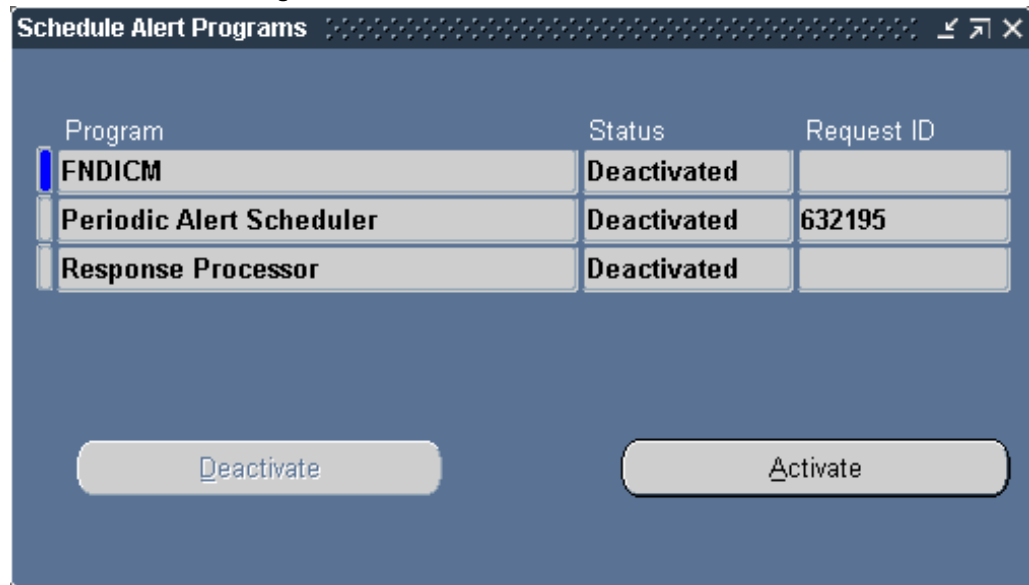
Schedule Alert Programs

| Program | Status | Request ID |
|---|---|---|
| FNDICM | Deactivated | |
| Periodic Alert Scheduler | Deactivated | 632195 |
| Response Processor | Deactivated | |

Deactivate

Activate